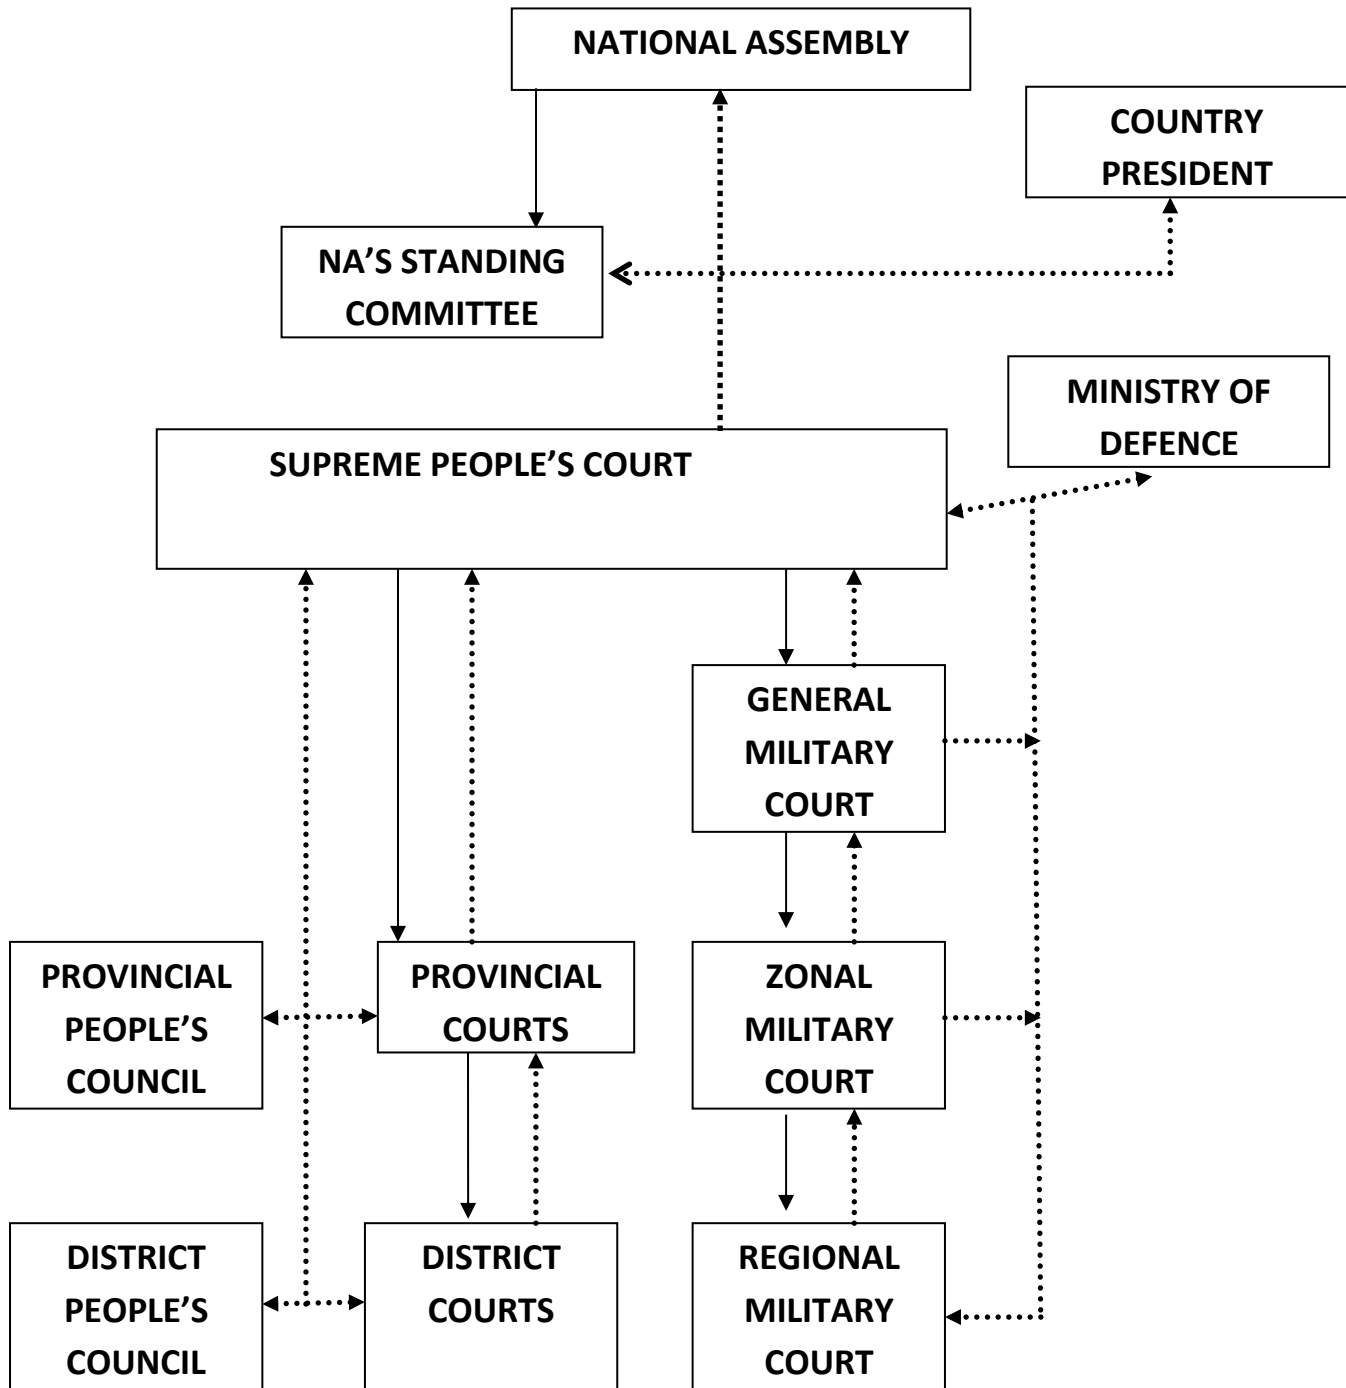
NATIONAL ASSEMBLY

COUNTRY PRESIDENT

NA'S STANDING COMMITTEE

MINISTRY OF DEFENCE

SUPREME PEOPLE'S COURT

GENERAL MILITARY COURT

PROVINCIAL PEOPLE'S COUNCIL

PROVINCIAL COURTS

ZONAL MILITARY COURT

DISTRICT PEOPLE'S COUNCIL

DISTRICT COURTS

REGIONAL MILITARY COURT